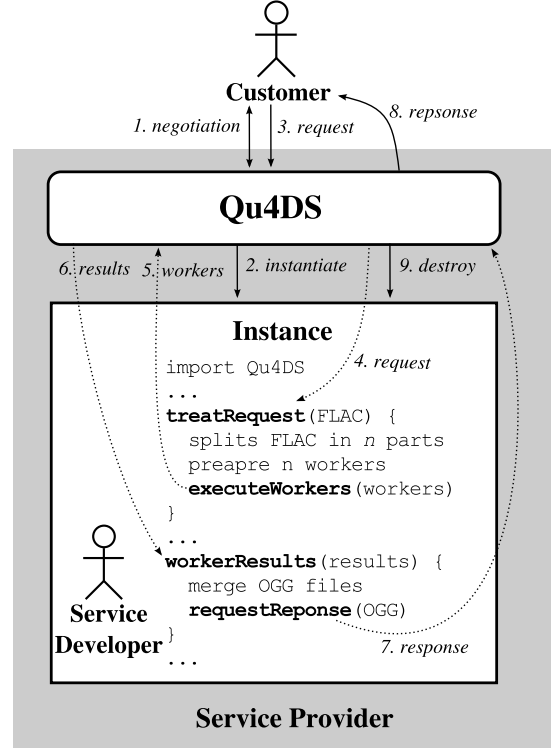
Customer

1. negotiation

3. request

8. repsonse

Qu4DS

6. results

5. workers

2. instantiate

9. destroy

Instance

4. request

import Qu4DS
...
treatRequest(FLAC) {
splits FLAC in $n$ parts
preapre n workers
executeWorkers(workers)
}
...
workerResults(results) {
merge OGG files
requestReponse(OGG)
}
...

Service Developer

7. response

Service Provider